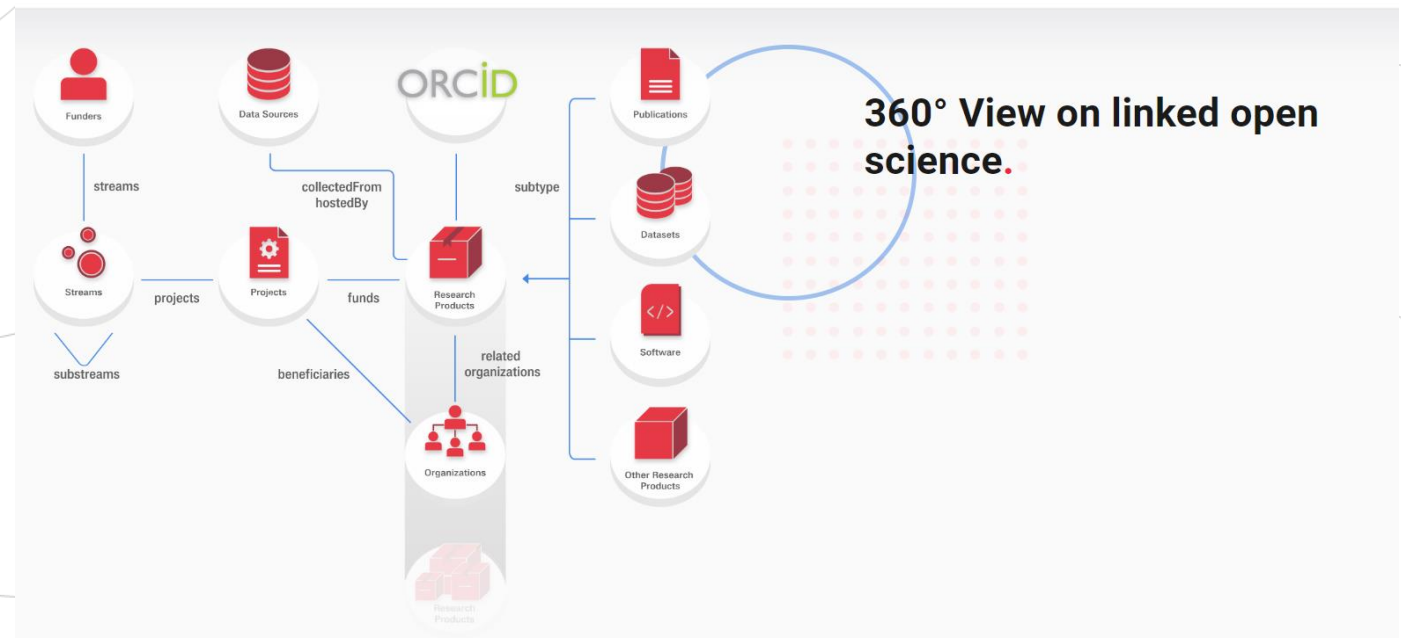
Funders

Data Sources

ORCID

Publications

360° View on linked open science.

streams

collectedFrom hostedBy

subtype

Datasets

Streams

projects

Projects

funds

Research Products

Software

substreams

beneficiaries

related organizations

Organizations

Other Research Products

Research Products